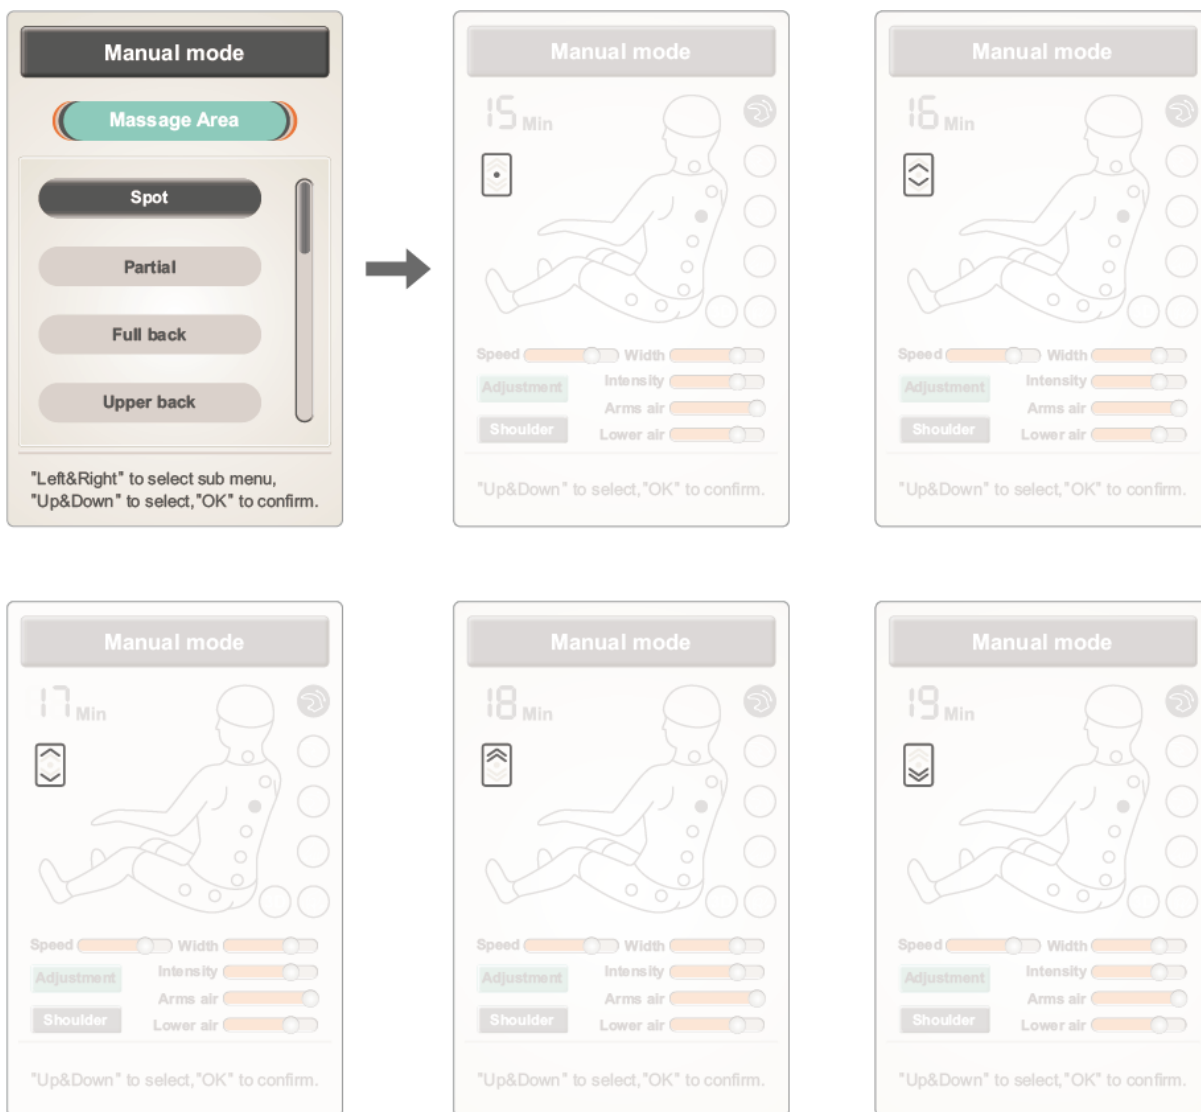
Manual mode

Massage Area

Spot

Partial

Full back

Upper back

"Left&Right" to select sub menu,
"Up&Down" to select,"OK" to confirm.

Manual mode

15 Min

Speed Width
Adjustment Intensity
Arms air
Shoulder Lower air

"Up&Down" to select,"OK" to confirm.

Manual mode

16 Min

Speed Width
Adjustment Intensity
Arms air
Shoulder Lower air

"Up&Down" to select,"OK" to confirm.

Manual mode

17 Min

Speed Width
Adjustment Intensity
Arms air
Shoulder Lower air

"Up&Down" to select,"OK" to confirm.

Manual mode

18 Min

Speed Width
Adjustment Intensity
Arms air
Shoulder Lower air

"Up&Down" to select,"OK" to confirm.

Manual mode

19 Min

Speed Width
Adjustment Intensity
Arms air
Shoulder Lower air

"Up&Down" to select,"OK" to confirm.